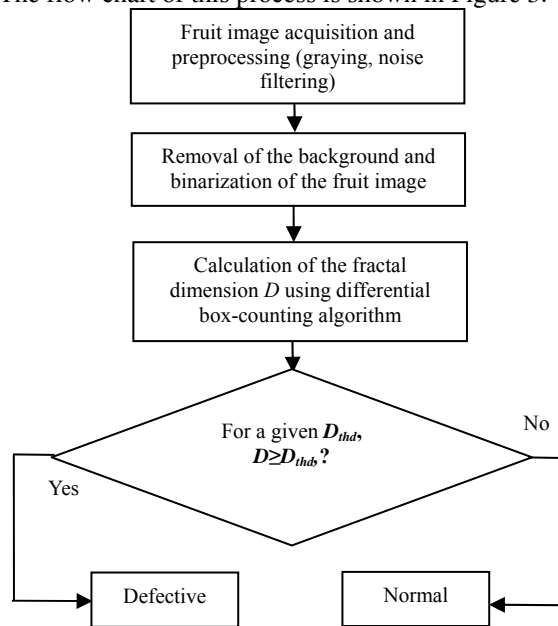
The flow chart of this process is shown in Figure 3.

Fruit image acquisition and preprocessing (graying, noise filtering)

Removal of the background and binarization of the fruit image

Calculation of the fractal dimension $D$ using differential box-counting algorithm

For a given $D_{thd}$, $D \geq D_{thd}$?

No

Yes

Defective

Normal